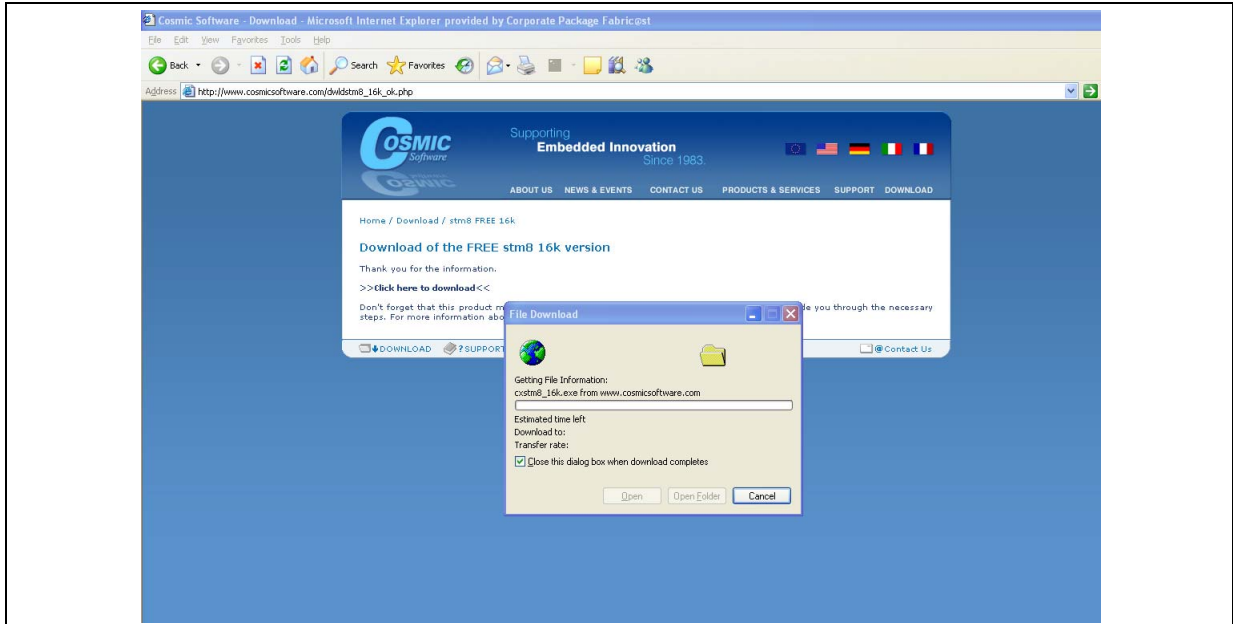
Cosmic Software - Download - Microsoft Internet Explorer provided by Corporate Package Fabric@st

File Edit View Favorites Tools Help

Back Search Favorites

Address http://www.cosmicsoftware.com/dwldstm8_16k_ok.php

COSMIC Software

Supporting Embedded Innovation Since 1983.

ABOUT US NEWS & EVENTS CONTACT US PRODUCTS & SERVICES SUPPORT DOWNLOAD

Home / Download / stm8 FREE 16k

Download of the FREE stm8 16k version

Thank you for the information.

>>Click here to download<<

Don't forget that this product m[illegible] de you through the necessary steps. For more information abo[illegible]

DOWNLOAD ?SUPPORT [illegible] @Contact Us

File Download

Getting File Information:

cxstm8_16k.exe from www.cosmicsoftware.com

Estimated time left

Download to:

Transfer rate:

Close this dialog box when download completes

Open Open Folder Cancel